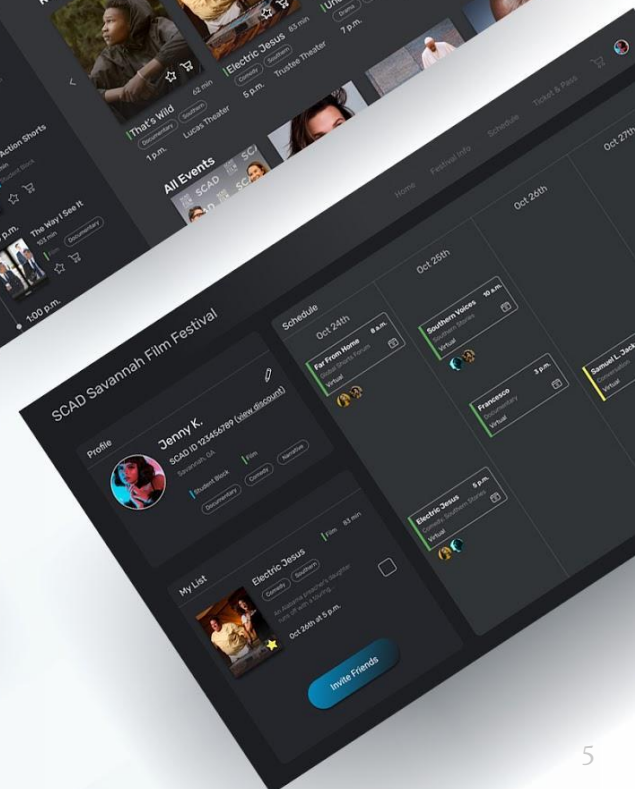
Action Shorts

Student Block

The Way I See It

103 min

Film

Documentary

1:00 p.m.

That's Wild

62 min

Documentary

Southern

1 p.m.

Lucas Theater

Electric Jesus

83 min

Comedy

Southern

5 p.m.

Trustee Theater

Drama

7 p.m.

All Events

SCAD

Home

Festival Info

Schedule

Ticket & Pass

SCAD Savannah Film Festival

Profile

Jenny K.

SCAD ID 123456789 (view discount)

Savannah, GA

Student Block

Film

Documentary

Comedy

Narrative

My List

Electric Jesus

Film

83 min

Comedy

Southern

An Alabama preacher's daughter runs off with a touring...

Oct 26th at 5 p.m.

Invite Friends

Schedule

Oct 24th

Far From Home

8 a.m.

Global Shorts Forum

Virtual

Oct 25th

Southern Voices

10 a.m.

Southern Stories

Virtual

Francesco

3 p.m.

Documentary

Virtual

Electric Jesus

5 p.m.

Comedy, Southern Stories

Virtual

Oct 26th

Oct 27th

Samuel L. Jack

Conversation

5